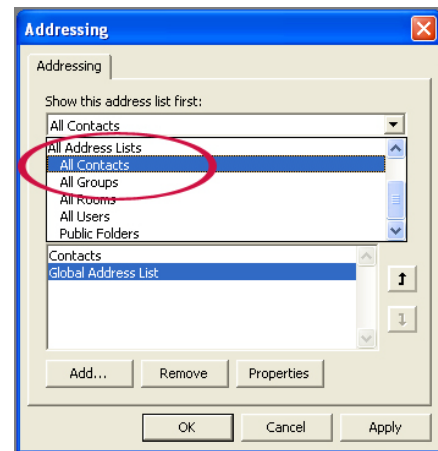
Addressing

Addressing

Show this address list first:

All Contacts

All Address Lists
All Contacts
All Groups
All Rooms
All Users
Public Folders

Contacts
Global Address List

Add...
Remove
Properties

OK
Cancel
Apply